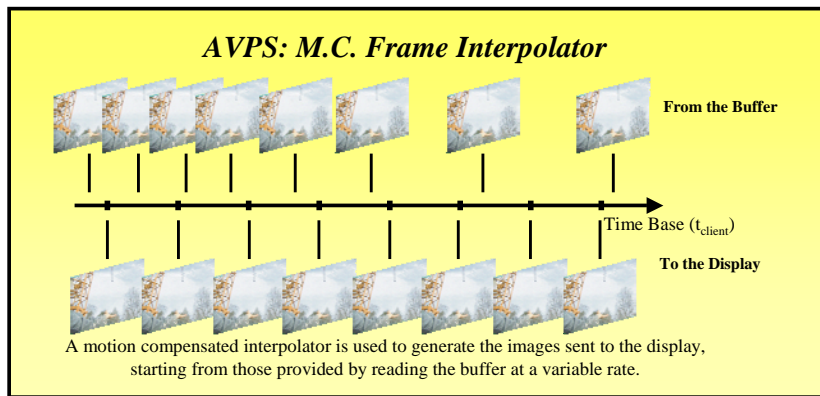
AVPS: M.C. Frame Interpolator

From the Buffer

Time Base ($t_{client}$)

To the Display

A motion compensated interpolator is used to generate the images sent to the display, starting from those provided by reading the buffer at a variable rate.